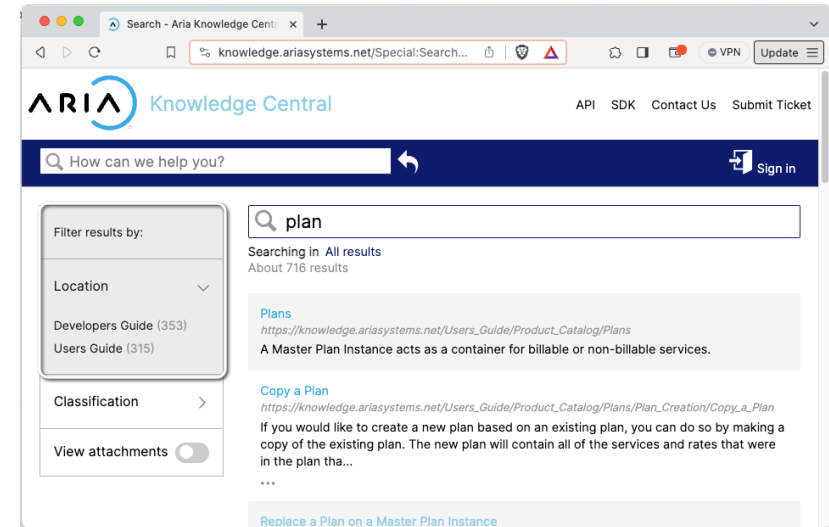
Search - Aria Knowledge Centr ×
+
knowledge.ariasystems.net/Special:Search...
VPN
Update

ARIA Knowledge Central
API SDK Contact Us Submit Ticket

How can we help you?
Sign in

Filter results by:

Location
Developers Guide (353)
Users Guide (315)

Classification

View attachments

plan

Searching in All results
About 716 results

Plans
https://knowledge.ariasystems.net/Users_Guide/Product_Catalog/Plans
A Master Plan Instance acts as a container for billable or non-billable services.

Copy a Plan
https://knowledge.ariasystems.net/Users_Guide/Product_Catalog/Plans/Plan_Creation/Copy_a_Plan
If you would like to create a new plan based on an existing plan, you can do so by making a copy of the existing plan. The new plan will contain all of the services and rates that were in the plan tha...
...

Replace a Plan on a Master Plan Instance